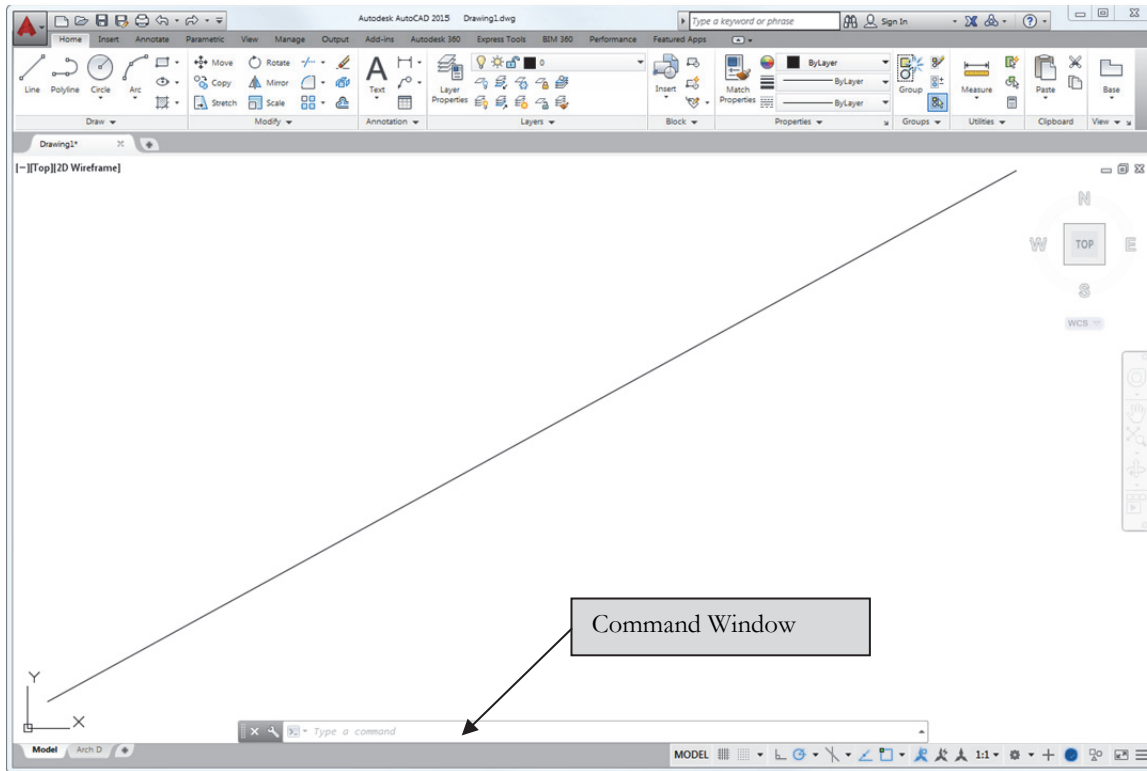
Autodesk AutoCAD 2015 Drawing1.dwg

Type a keyword or phrase

Sign In

Home Insert Annotate Parametric View Manage Output Add-ins Autodesk 360 Express Tools BIM 360 Performance Featured Apps

Line Polyline Circle Arc

Draw

Move Rotate Copy Mirror Stretch Scale

Modify

Text

Annotation

Layer Properties

0

Layers

Insert

Block

Match Properties

ByLayer

ByLayer

ByLayer

Properties

Group

Groups

Measure

Utilities

Paste

Clipboard

Base

View

Drawing1*

[−][Top][2D Wireframe]

N

W TOP E

S

WCS

Y

X

Command Window

Type a command

Model Arch D

MODEL 1:1